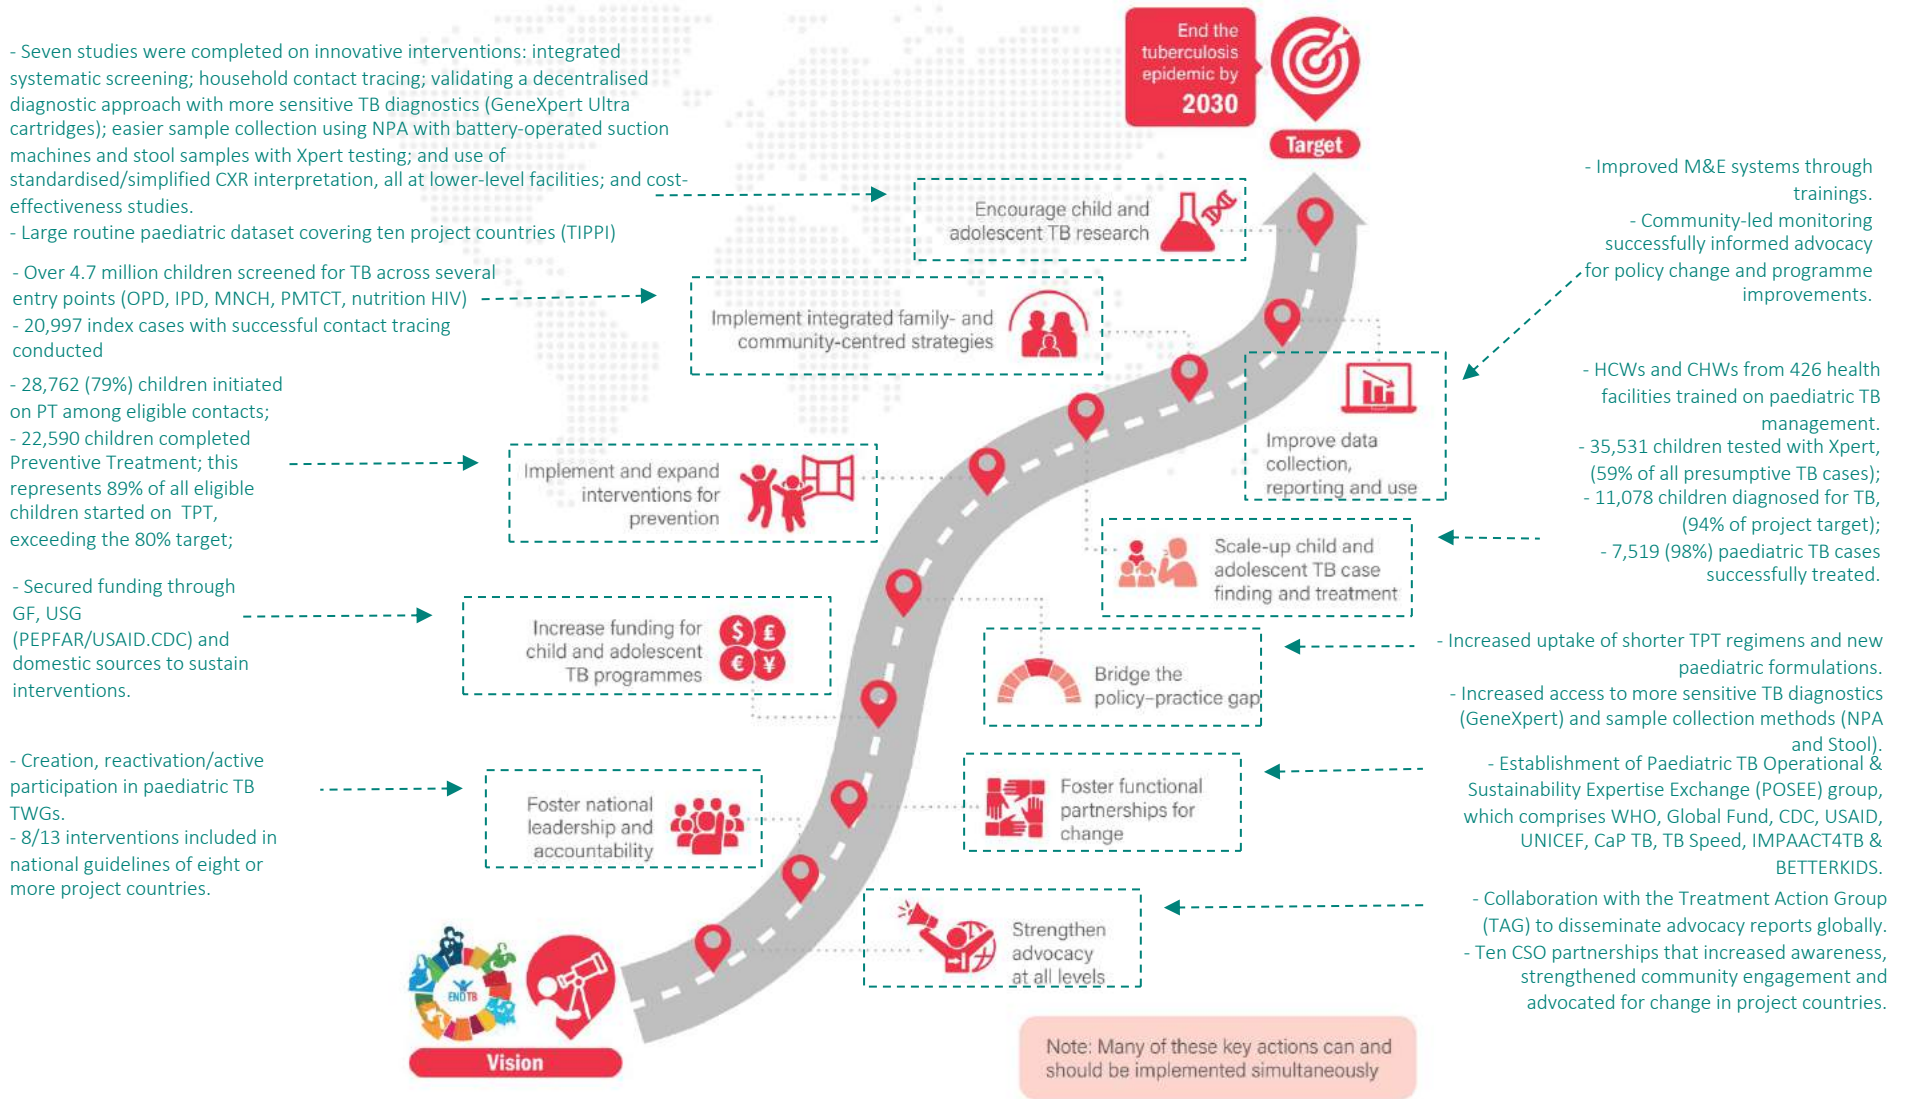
- Seven studies were completed on innovative interventions: integrated systematic screening; household contact tracing; validating a decentralised diagnostic approach with more sensitive TB diagnostics (GeneXpert Ultra cartridges); easier sample collection using NPA with battery-operated suction machines and stool samples with Xpert testing; and use of standardised/simplified CXR interpretation, all at lower-level facilities; and cost-effectiveness studies.
- Large routine paediatric dataset covering ten project countries (TIPPI)

- Over 4.7 million children screened for TB across several entry points (OPD, IPD, MNCH, PMTCT, nutrition HIV)
- 20,997 index cases with successful contact tracing conducted

- 28,762 (79%) children initiated on PT among eligible contacts;
- 22,590 children completed Preventive Treatment; this represents 89% of all eligible children started on TPT, exceeding the 80% target;

- Secured funding through GF, USG (PEPFAR/USAID.CDC) and domestic sources to sustain interventions.

- Creation, reactivation/active participation in paediatric TB TWGs.
- 8/13 interventions included in national guidelines of eight or more project countries.

End the tuberculosis epidemic by 2030

Target

Encourage child and adolescent TB research

Implement integrated family- and community-centred strategies

Improve data collection, reporting and use

Implement and expand interventions for prevention

Scale-up child and adolescent TB case finding and treatment

Increase funding for child and adolescent TB programmes

$ £ € ¥

Bridge the policy–practice gap

Foster national leadership and accountability

Foster functional partnerships for change

Strengthen advocacy at all levels

END TB

Vision

Note: Many of these key actions can and should be implemented simultaneously

- Improved M&E systems through trainings.
- Community-led monitoring successfully informed advocacy for policy change and programme improvements.

- HCWs and CHWs from 426 health facilities trained on paediatric TB management.
- 35,531 children tested with Xpert, (59% of all presumptive TB cases);
- 11,078 children diagnosed for TB, (94% of project target);
- 7,519 (98%) paediatric TB cases successfully treated.

- Increased uptake of shorter TPT regimens and new paediatric formulations.
- Increased access to more sensitive TB diagnostics (GeneXpert) and sample collection methods (NPA and Stool).

- Establishment of Paediatric TB Operational & Sustainability Expertise Exchange (POSEE) group, which comprises WHO, Global Fund, CDC, USAID, UNICEF, CaP TB, TB Speed, IMPAACT4TB & BETTERKIDS.

- Collaboration with the Treatment Action Group (TAG) to disseminate advocacy reports globally.
- Ten CSO partnerships that increased awareness, strengthened community engagement and advocated for change in project countries.